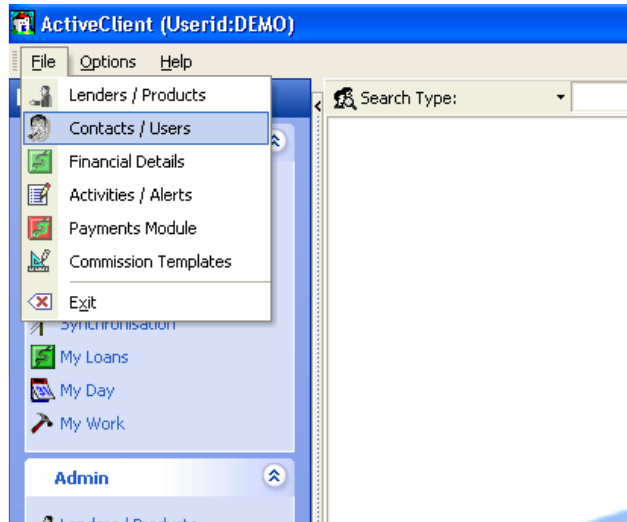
ActiveClient (Userid:DEMO)

File Options Help

Lenders / Products
Contacts / Users
Financial Details
Activities / Alerts
Payments Module
Commission Templates
Exit

Search Type:

Synchronisation
My Loans
My Day
My Work

Admin

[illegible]